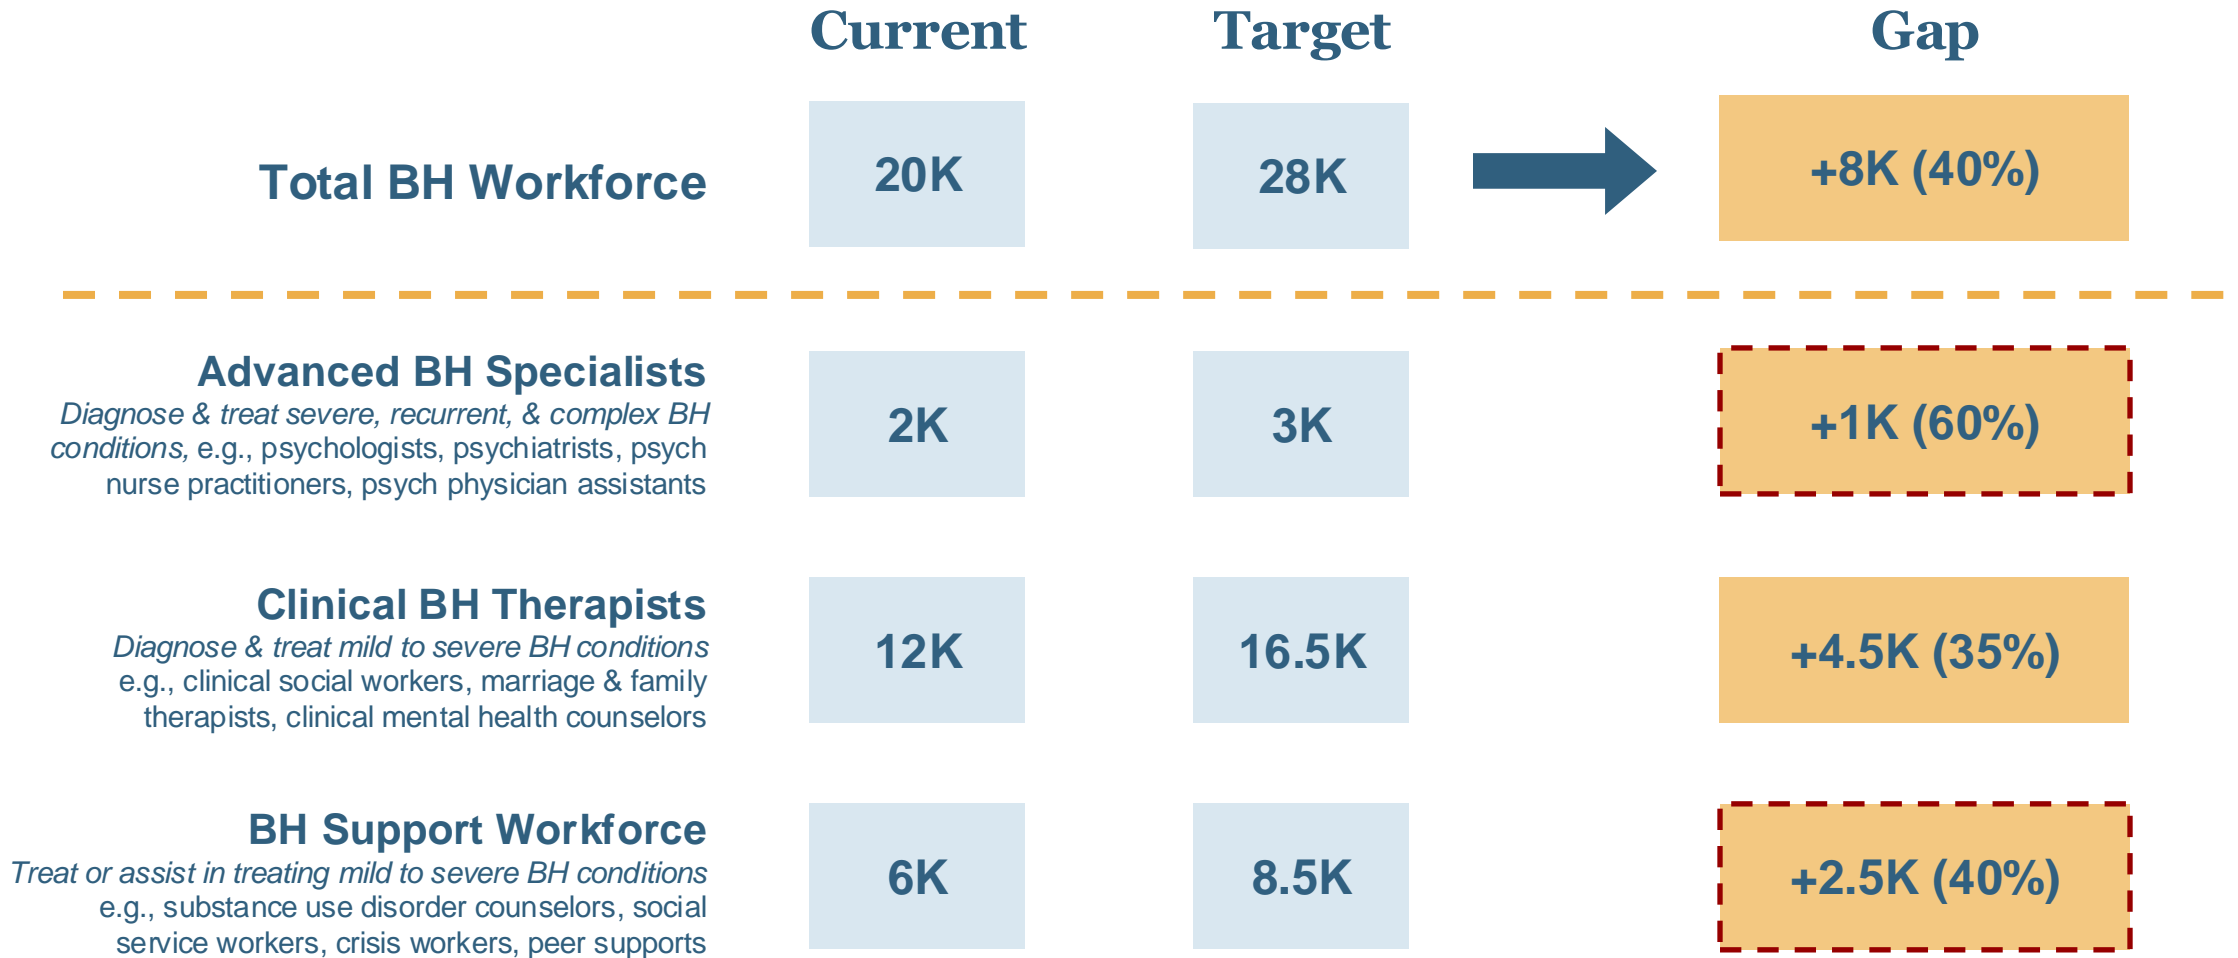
|  | Current | Target | Gap |
|---|---|---|---|
| Total BH Workforce | 20K | 28K | +8K (40%) |
| Advanced BH Specialists *Diagnose & treat severe, recurrent, & complex BH conditions,* e.g., psychologists, psychiatrists, psych nurse practitioners, psych physician assistants | 2K | 3K | +1K (60%) |
| Clinical BH Therapists *Diagnose & treat mild to severe BH conditions* e.g., clinical social workers, marriage & family therapists, clinical mental health counselors | 12K | 16.5K | +4.5K (35%) |
| BH Support Workforce *Treat or assist in treating mild to severe BH conditions* e.g., substance use disorder counselors, social service workers, crisis workers, peer supports | 6K | 8.5K | +2.5K (40%) |